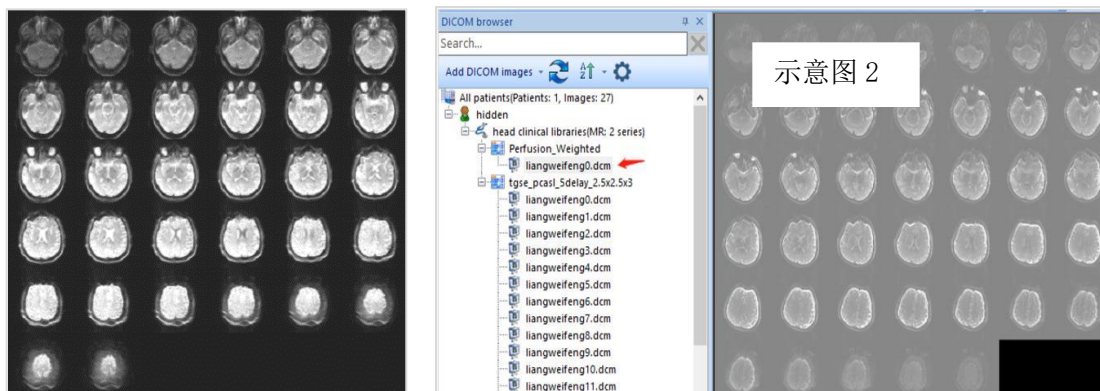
DICOM browser

Search...

Add DICOM images

All patients(Patients: 1, Images: 27)

hidden

head clinical libraries(MR: 2 series)

Perfusion_Weighted

liangweifeng0.dcm

tgse_pcasl_5delay_2.5x2.5x3

liangweifeng0.dcm

liangweifeng1.dcm

liangweifeng2.dcm

liangweifeng3.dcm

liangweifeng4.dcm

liangweifeng5.dcm

liangweifeng6.dcm

liangweifeng7.dcm

liangweifeng8.dcm

liangweifeng9.dcm

liangweifeng10.dcm

liangweifeng11.dcm

示意图 2